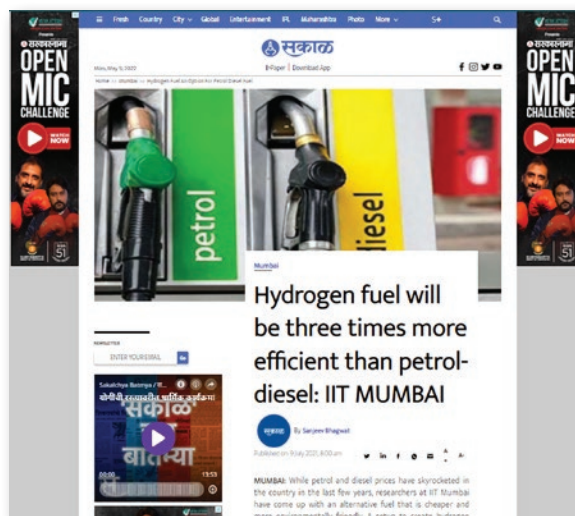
OPEN MIC CHALLENGE

WATCH NOW

Fresh Country City Global Entertainment IPL Maharashtra Photo More S+

सकाळ

E-Paper | Download App

Home >> Mumbai >> Hydrogen fuel will be three times more efficient than petrol-diesel

petrol

diesel

Mumbai

Hydrogen fuel will be three times more efficient than petrol-diesel: IIT MUMBAI

By Sanjeev Bhagwat

Published on 9 July 2021, 8:00 am

MUMBAI: While petrol and diesel prices have skyrocketed in the country in the last few years, researchers at IIT Mumbai have come up with an alternative fuel that is cheaper and more environmentally friendly. A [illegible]

NEWSLETTER

ENTER YOUR EMAIL

Sakalchya Batmya

सकाळ

बातम्या

00:00 13:53

OPEN MIC CHALLENGE

WATCH NOW